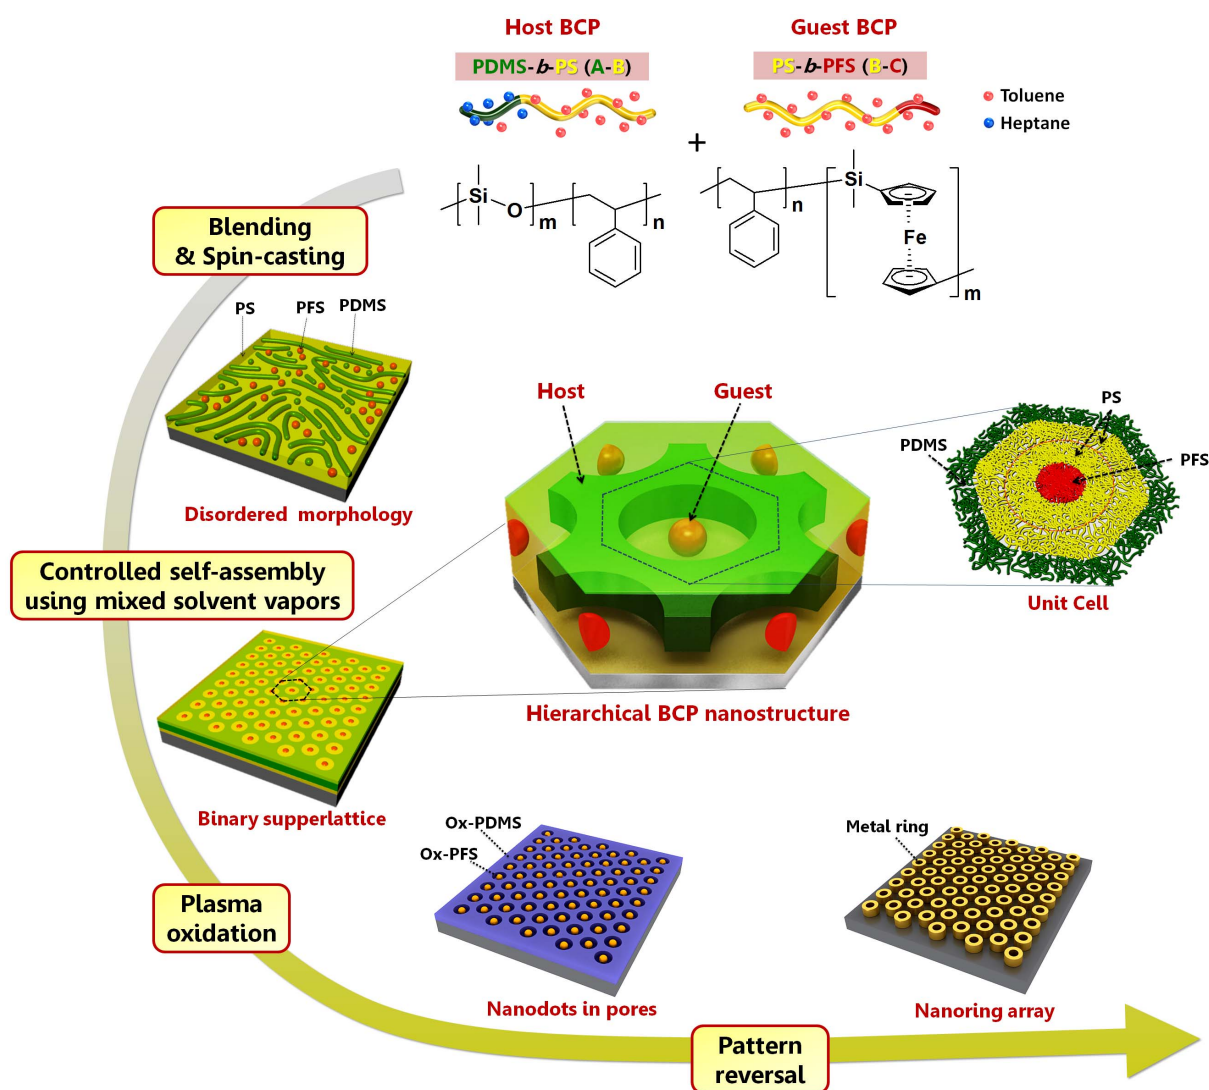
Host BCP
PDMS-b-PS (A-B)

Guest BCP
PS-b-PFS (B-C)

Toluene
Heptane

+

Si O m n

n Si Fe m

Blending & Spin-casting

PS PFS PDMS

Disordered morphology

Host Guest

PS
PDMS
PFS

Unit Cell

Controlled self-assembly using mixed solvent vapors

Hierarchical BCP nanostructure

Binary supperlattice

Ox-PDMS
Ox-PFS

Metal ring

Plasma oxidation

Nanodots in pores

Nanoring array

Pattern reversal